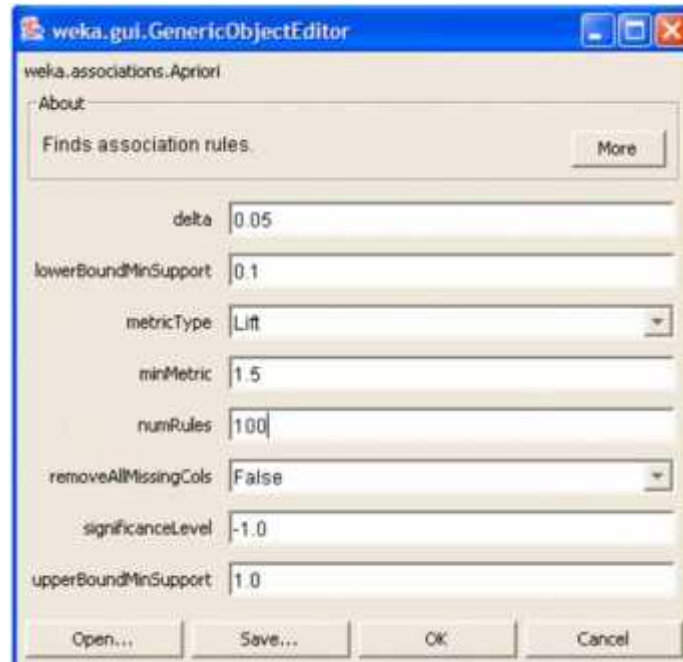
weka.gui.GenericObjectEditor

weka.associations.Apriori

About

Finds association rules.

More

delta 0.05

lowerBoundMinSupport 0.1

metricType Lift

minMetric 1.5

numRules 100

removeAllMissingCols False

significanceLevel -1.0

upperBoundMinSupport 1.0

Open... Save... OK Cancel